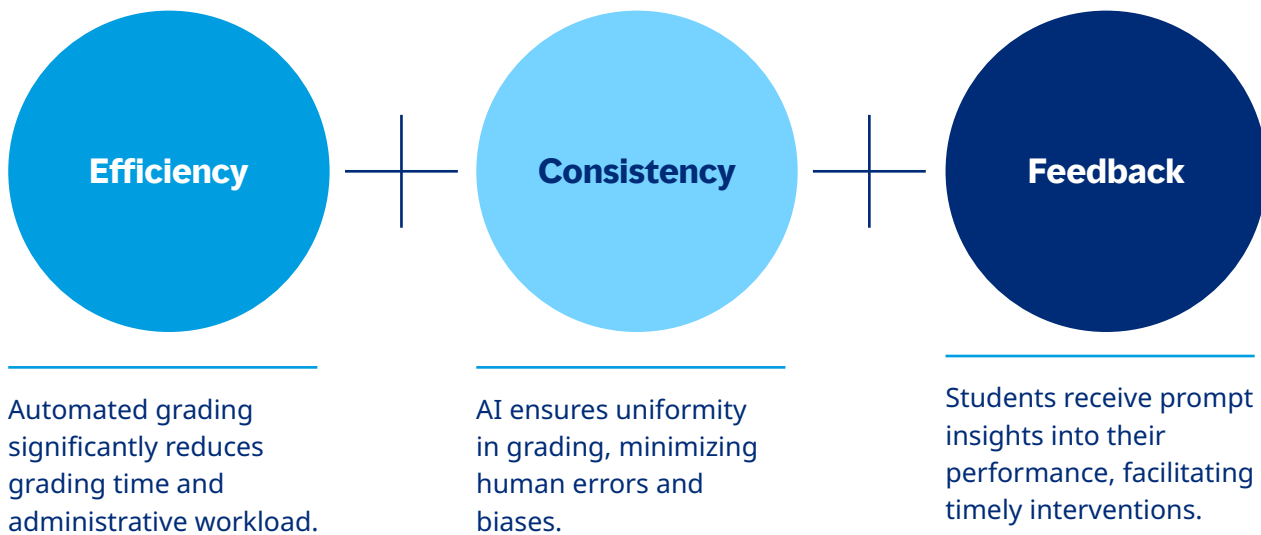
Efficiency

Consistency

Feedback

Automated grading significantly reduces grading time and administrative workload.

AI ensures uniformity in grading, minimizing human errors and biases.

Students receive prompt insights into their performance, facilitating timely interventions.